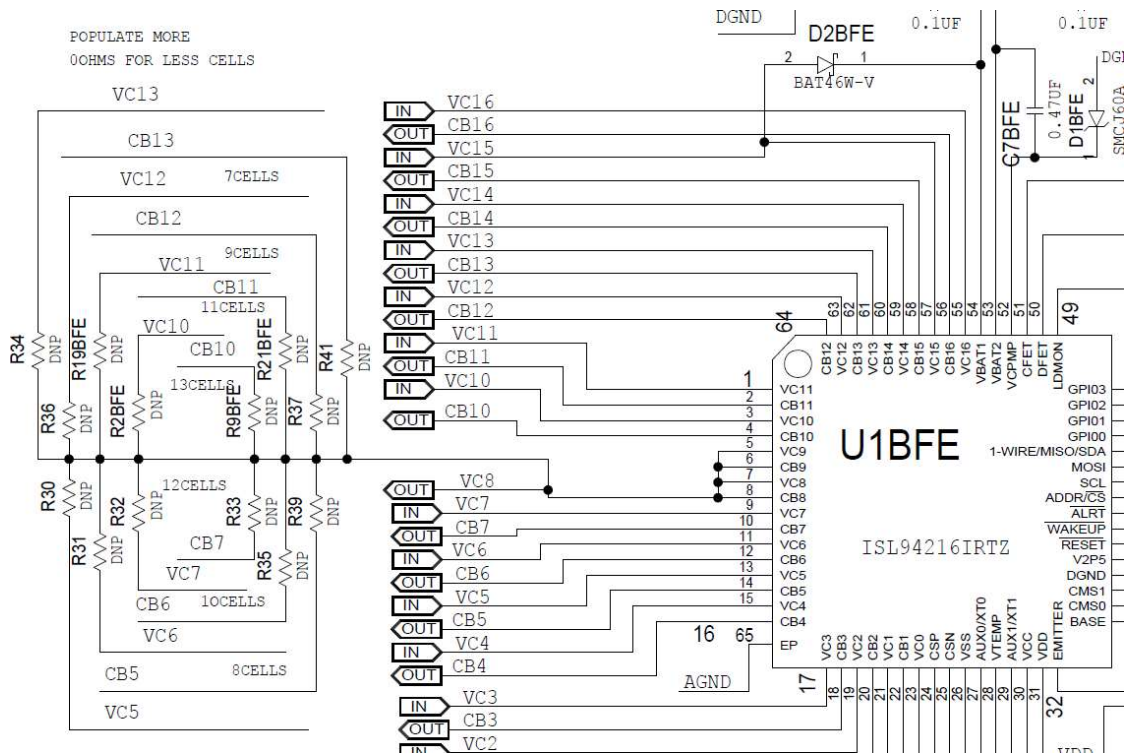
POPULATE MORE
0OHMS FOR LESS CELLS

DGND
D2BFE
0.1UF
0.1UF
2
1
BAT46W-V
DGI
2
0.47UF
C7BFE
D1BFE
SMCJ60A

VC13
CB13
VC12
7CELLS
CB12
9CELLS
VC11
CB11
11CELLS
VC10
CB10
13CELLS
R34
DNP
R19BFE
DNP
R21BFE
DNP
R41
DNP
R36
DNP
R2BFE
DNP
R9BFE
DNP
R37
DNP
R30
DNP
12CELLS
DNP
R32
R33
DNP
R39
DNP
R31
DNP
CB7
VC7
R35
DNP
CB6
10CELLS
VC6
CB5
8CELLS
VC5

IN VC16
OUT CB16
IN VC15
OUT CB15
IN VC14
OUT CB14
IN VC13
OUT CB13
IN VC12
OUT CB12
IN VC11
OUT CB11
IN VC10
OUT CB10
OUT VC8
IN VC7
OUT CB7
IN VC6
OUT CB6
IN VC5
OUT CB5
IN VC4
OUT CB4
AGND
IN VC3
OUT CB3
IN VC2

64
63 62 61 60 59 58 57 56 55 54 53 52 51 50
49
CB12 VC12 CB13 VC13 CB14 VC14 CB15 VC15 CB16 VC16 VBAT1 VBAT2 VCPMP CFET DFET LDMON
1 VC11
2 CB11
3 VC10
4 CB10
5 VC9
6 CB9
7 VC8
8 CB8
9 VC7
10 CB7
11 VC6
12 CB6
13 VC5
14 CB5
15 VC4
CB4
16 65 EP
U1BFE
ISL94216IRTZ
GPI03
GPI02
GPI01
GPI00
1-WIRE/MISO/SDA
MOSI
SCL
ADDR/$\overline{CS}$
$\overline{ALRT}$
$\overline{WAKEUP}$
$\overline{RESET}$
V2P5
DGND
CMS1
CMS0
BASE
EMITTER
VC3 CB3 VC2 CB2 VC1 CB1 VC0 CSP CSN VSS AUX0/XT0 VTEMP AUX1/XT1 VCC VDD
17
18 19 20 21 22 23 24 25 26 27 28 29 30 31
32
VDD